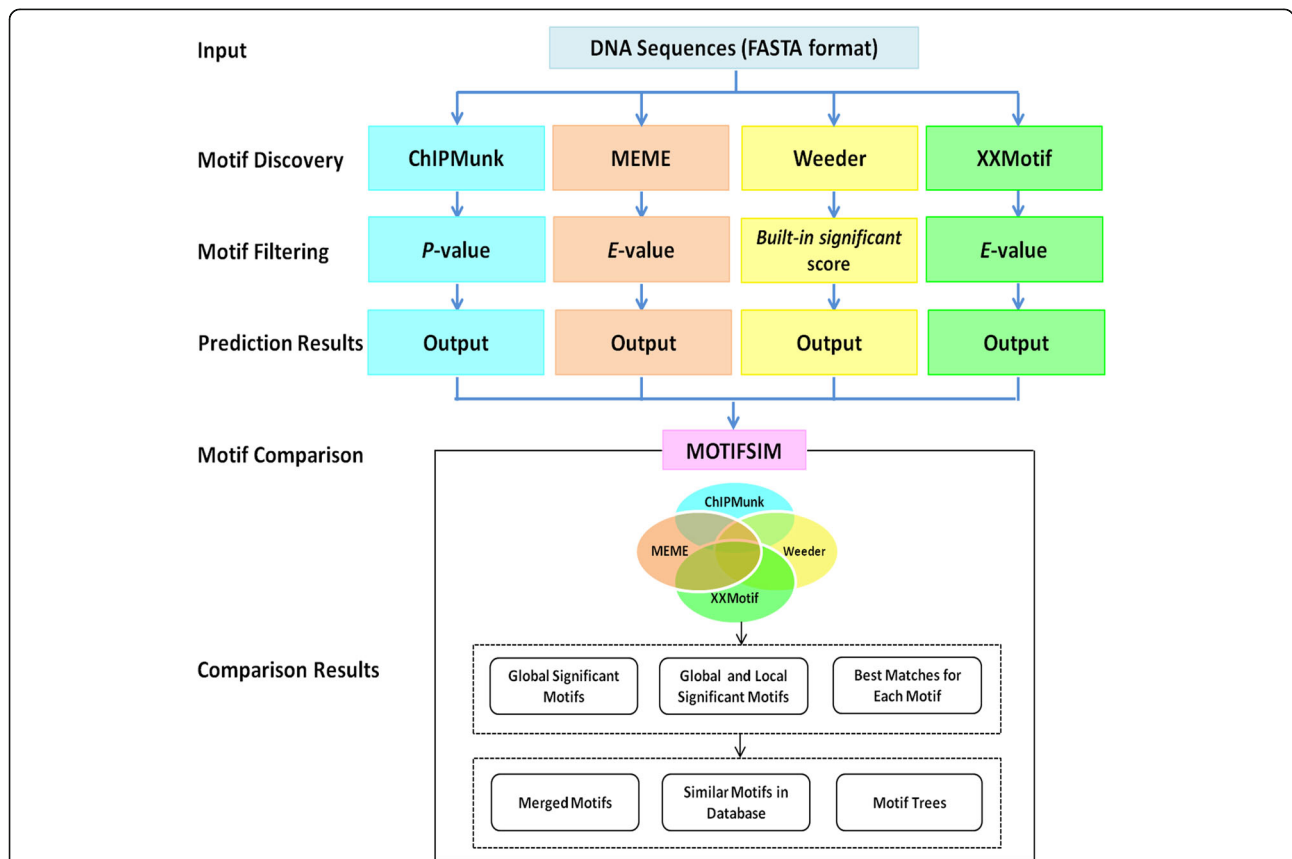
Input

DNA Sequences (FASTA format)

Motif Discovery

ChIPMunk

MEME

Weeder

XXMotif

Motif Filtering

*P*-value

*E*-value

*Built-in significant* score

*E*-value

Prediction Results

Output

Output

Output

Output

Motif Comparison

MOTIFSIM

ChIPMunk

MEME

Weeder

XXMotif

Comparison Results

Global Significant Motifs

Global and Local Significant Motifs

Best Matches for Each Motif

Merged Motifs

Similar Motifs in Database

Motif Trees